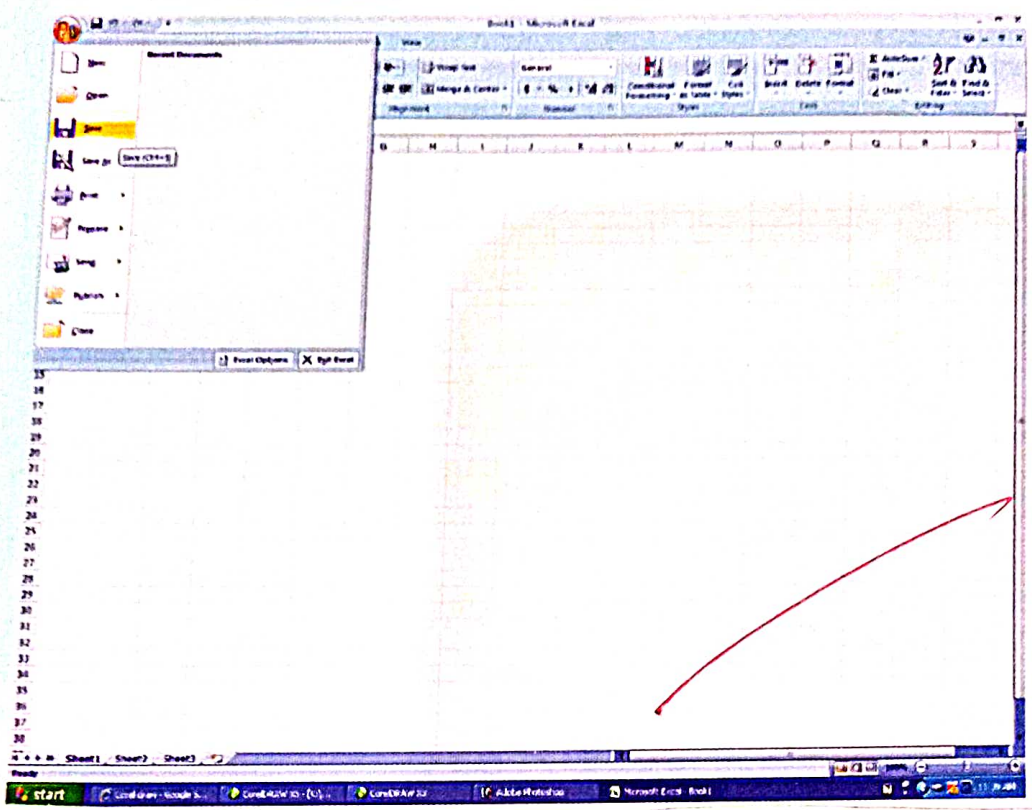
Book1 - Microsoft Excel

View

New
Open
Save
Save As
Save (Ctrl+S)
Print
Prepare
Send
Publish
Close

Recent Documents

Excel Options
Exit Excel

Wrap Text
Merge & Center
Alignment
General
$ % ,
Number
Conditional Formatting
Format as Table
Cell Styles
Styles
Insert
Delete
Format
Cells
AutoSum
Fill
Clear
Sort & Filter
Find & Select
Editing

G H I J K L M N O P Q R S

15
16
17
18
19
20
21
22
23
24
25
26
27
28
29
30
31
32
33
34
35
36
37
38

Sheet1 Sheet2 Sheet3

Ready

start
Corel draw - Google S...
CorelDRAW X5 - [C:\...
CorelDRAW X3
Adobe Photoshop
Microsoft Excel - Book1